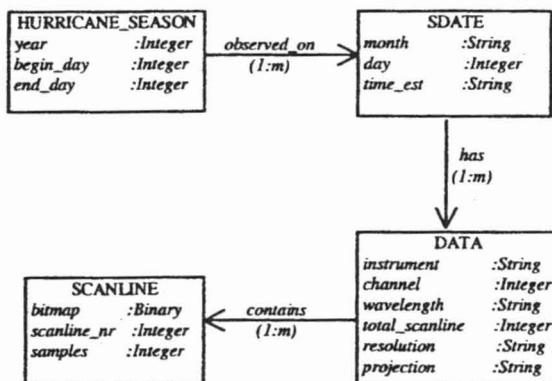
HURRICANE_SEASON
year :Integer
begin_day :Integer
end_day :Integer

observed_on
(1:m)

SDATE
month :String
day :Integer
time_est :String

has
(1:m)

DATA
instrument :String
channel :Integer
wavelength :String
total_scanline :Integer
resolution :String
projection :String

contains
(1:m)

SCANLINE
bitmap :Binary
scanline_nr :Integer
samples :Integer